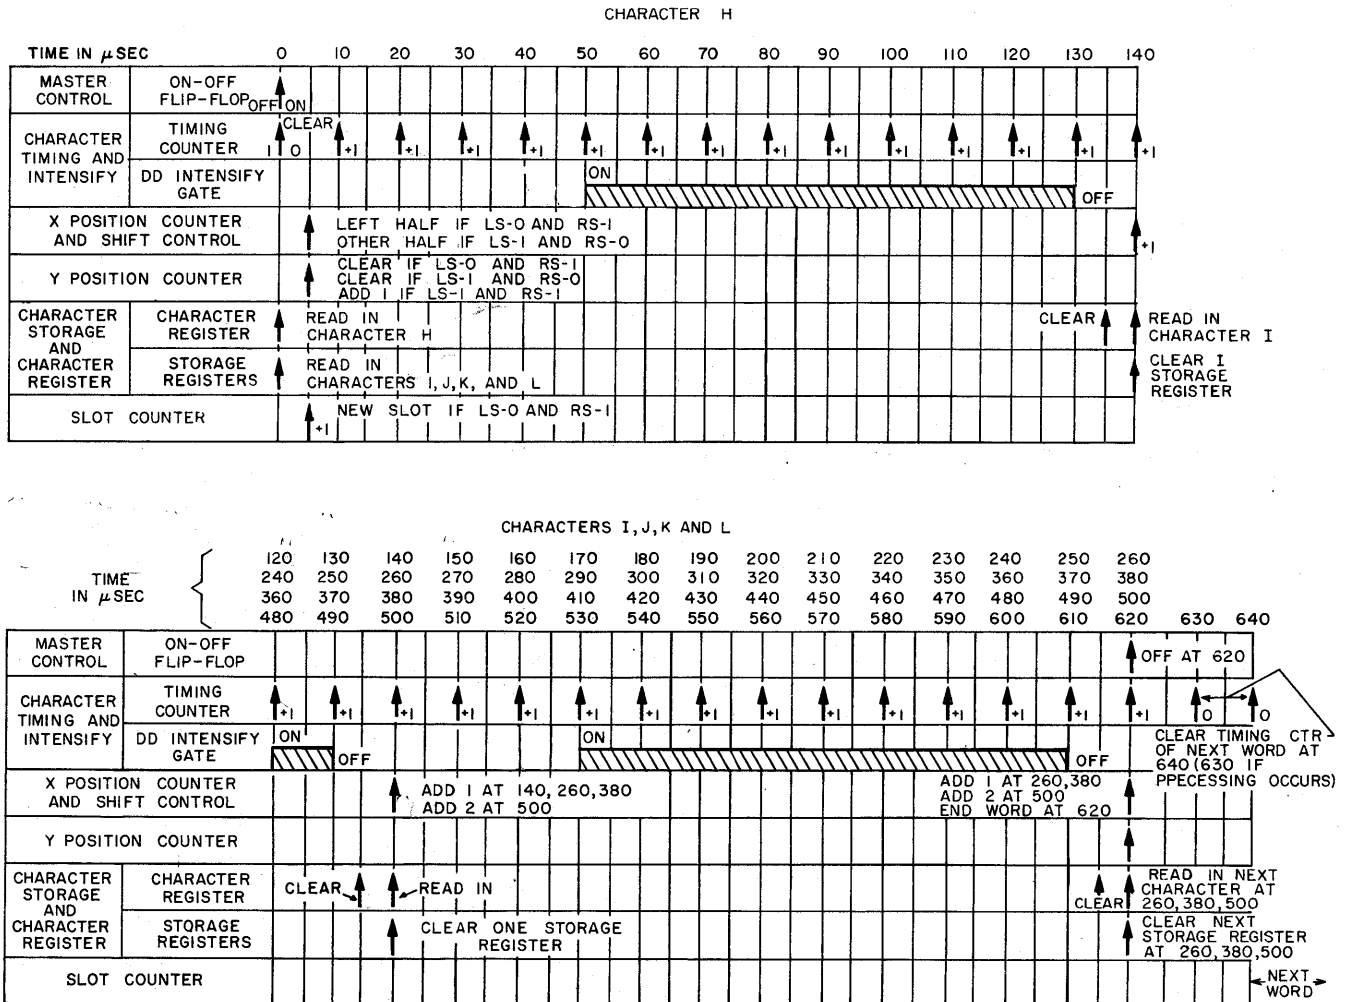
CHARACTER H

| TIME IN $\mu$SEC | | 0 | 10 | 20 | 30 | 40 | 50 | 60 | 70 | 80 | 90 | 100 | 110 | 120 | 130 | 140 |
|---|---|---|---|---|---|---|---|---|---|---|---|---|---|---|---|---|
| MASTER CONTROL | ON-OFF FLIP-FLOP | OFF ON | | | | | | | | | | | | | | |
| CHARACTER TIMING AND INTENSIFY | TIMING COUNTER | 1 0 CLEAR | +1 | +1 | +1 | +1 | +1 | +1 | +1 | +1 | +1 | +1 | +1 | +1 | +1 | +1 |
| | DD INTENSIFY GATE | | | | | | ON | | | | | | | | OFF | |
| X POSITION COUNTER AND SHIFT CONTROL | | LEFT HALF IF LS-O AND RS-I OTHER HALF IF LS-I AND RS-O | | | | | | | | | | | | | | +1 |
| Y POSITION COUNTER | | CLEAR IF LS-O AND RS-I CLEAR IF LS-I AND RS-O ADD I IF LS-I AND RS-I | | | | | | | | | | | | | | |
| CHARACTER STORAGE AND CHARACTER REGISTER | CHARACTER REGISTER | READ IN CHARACTER H | | | | | | | | | | | | CLEAR | | READ IN CHARACTER I |
| | STORAGE REGISTERS | READ IN CHARACTERS I, J, K, AND L | | | | | | | | | | | | | | CLEAR I STORAGE REGISTER |
| SLOT COUNTER | | +1 NEW SLOT IF LS-O AND RS-I | | | | | | | | | | | | | | |

CHARACTERS I, J, K AND L

TIME IN $\mu$SEC
120 130 140 150 160 170 180 190 200 210 220 230 240 250 260
240 250 260 270 280 290 300 310 320 330 340 350 360 370 380
360 370 380 390 400 410 420 430 440 450 460 470 480 490 500
480 490 500 510 520 530 540 550 560 570 580 590 600 610 620 630 640

MASTER CONTROL | ON-OFF FLIP-FLOP | OFF AT 620
CHARACTER TIMING AND INTENSIFY | TIMING COUNTER | +1 +1 +1 +1 +1 +1 +1 +1 +1 +1 +1 +1 +1 +1 +1 0 0
DD INTENSIFY GATE | ON OFF ON OFF
CLEAR TIMING CTR OF NEXT WORD AT 640 (630 IF PPECESSING OCCURS)
X POSITION COUNTER AND SHIFT CONTROL | ADD I AT 140, 260, 380 ADD 2 AT 500 | ADD I AT 260, 380 ADD 2 AT 500 END WORD AT 620
Y POSITION COUNTER
CHARACTER STORAGE AND CHARACTER REGISTER | CHARACTER REGISTER | CLEAR READ IN | CLEAR | READ IN NEXT CHARACTER AT 260, 380, 500
STORAGE REGISTERS | CLEAR ONE STORAGE REGISTER | CLEAR NEXT STORAGE REGISTER AT 260, 380, 500
SLOT COUNTER | NEXT WORD